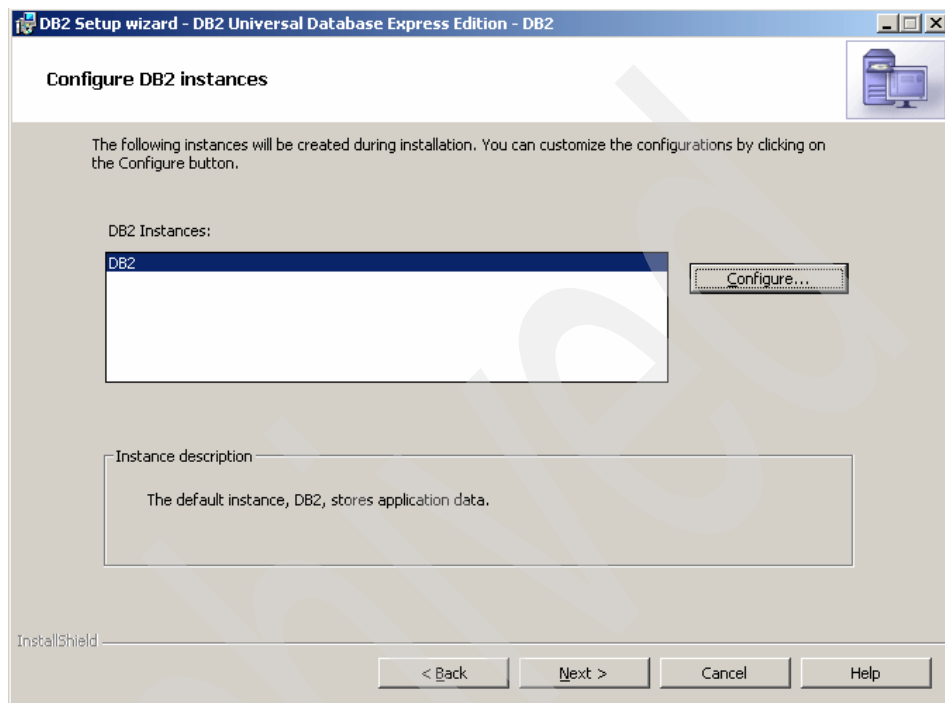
DB2 Setup wizard - DB2 Universal Database Express Edition - DB2

Configure DB2 instances

The following instances will be created during installation. You can customize the configurations by clicking on the Configure button.

DB2 Instances:

DB2

Configure...

Instance description

The default instance, DB2, stores application data.

InstallShield

< Back

Next >

Cancel

Help